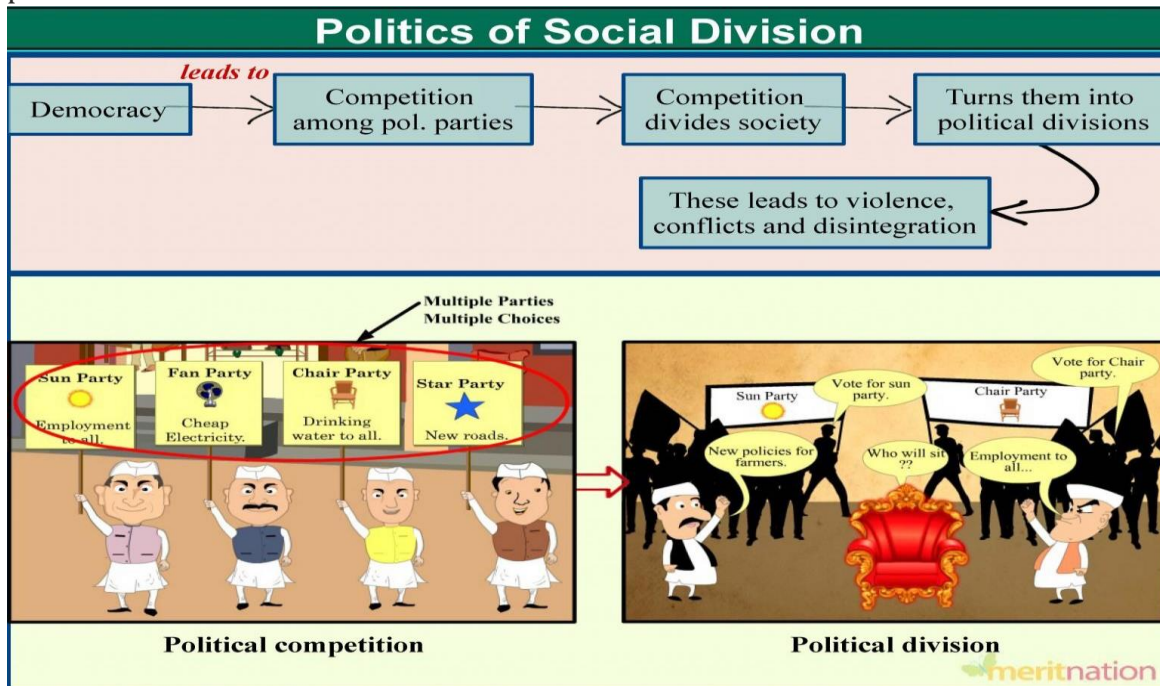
Politics of Social Division

leads to

Democracy

Competition among pol. parties

Competition divides society

Turns them into political divisions

These leads to violence, conflicts and disintegration

Multiple Parties
Multiple Choices

Sun Party
Employment to all.

Fan Party
Cheap Electricity.

Chair Party
Drinking water to all.

Star Party
New roads.

Sun Party

Chair Party

Vote for sun party.

Vote for Chair party.

New policies for farmers.

Who will sit ??

Employment to all...

Political competition

Political division

meritnation